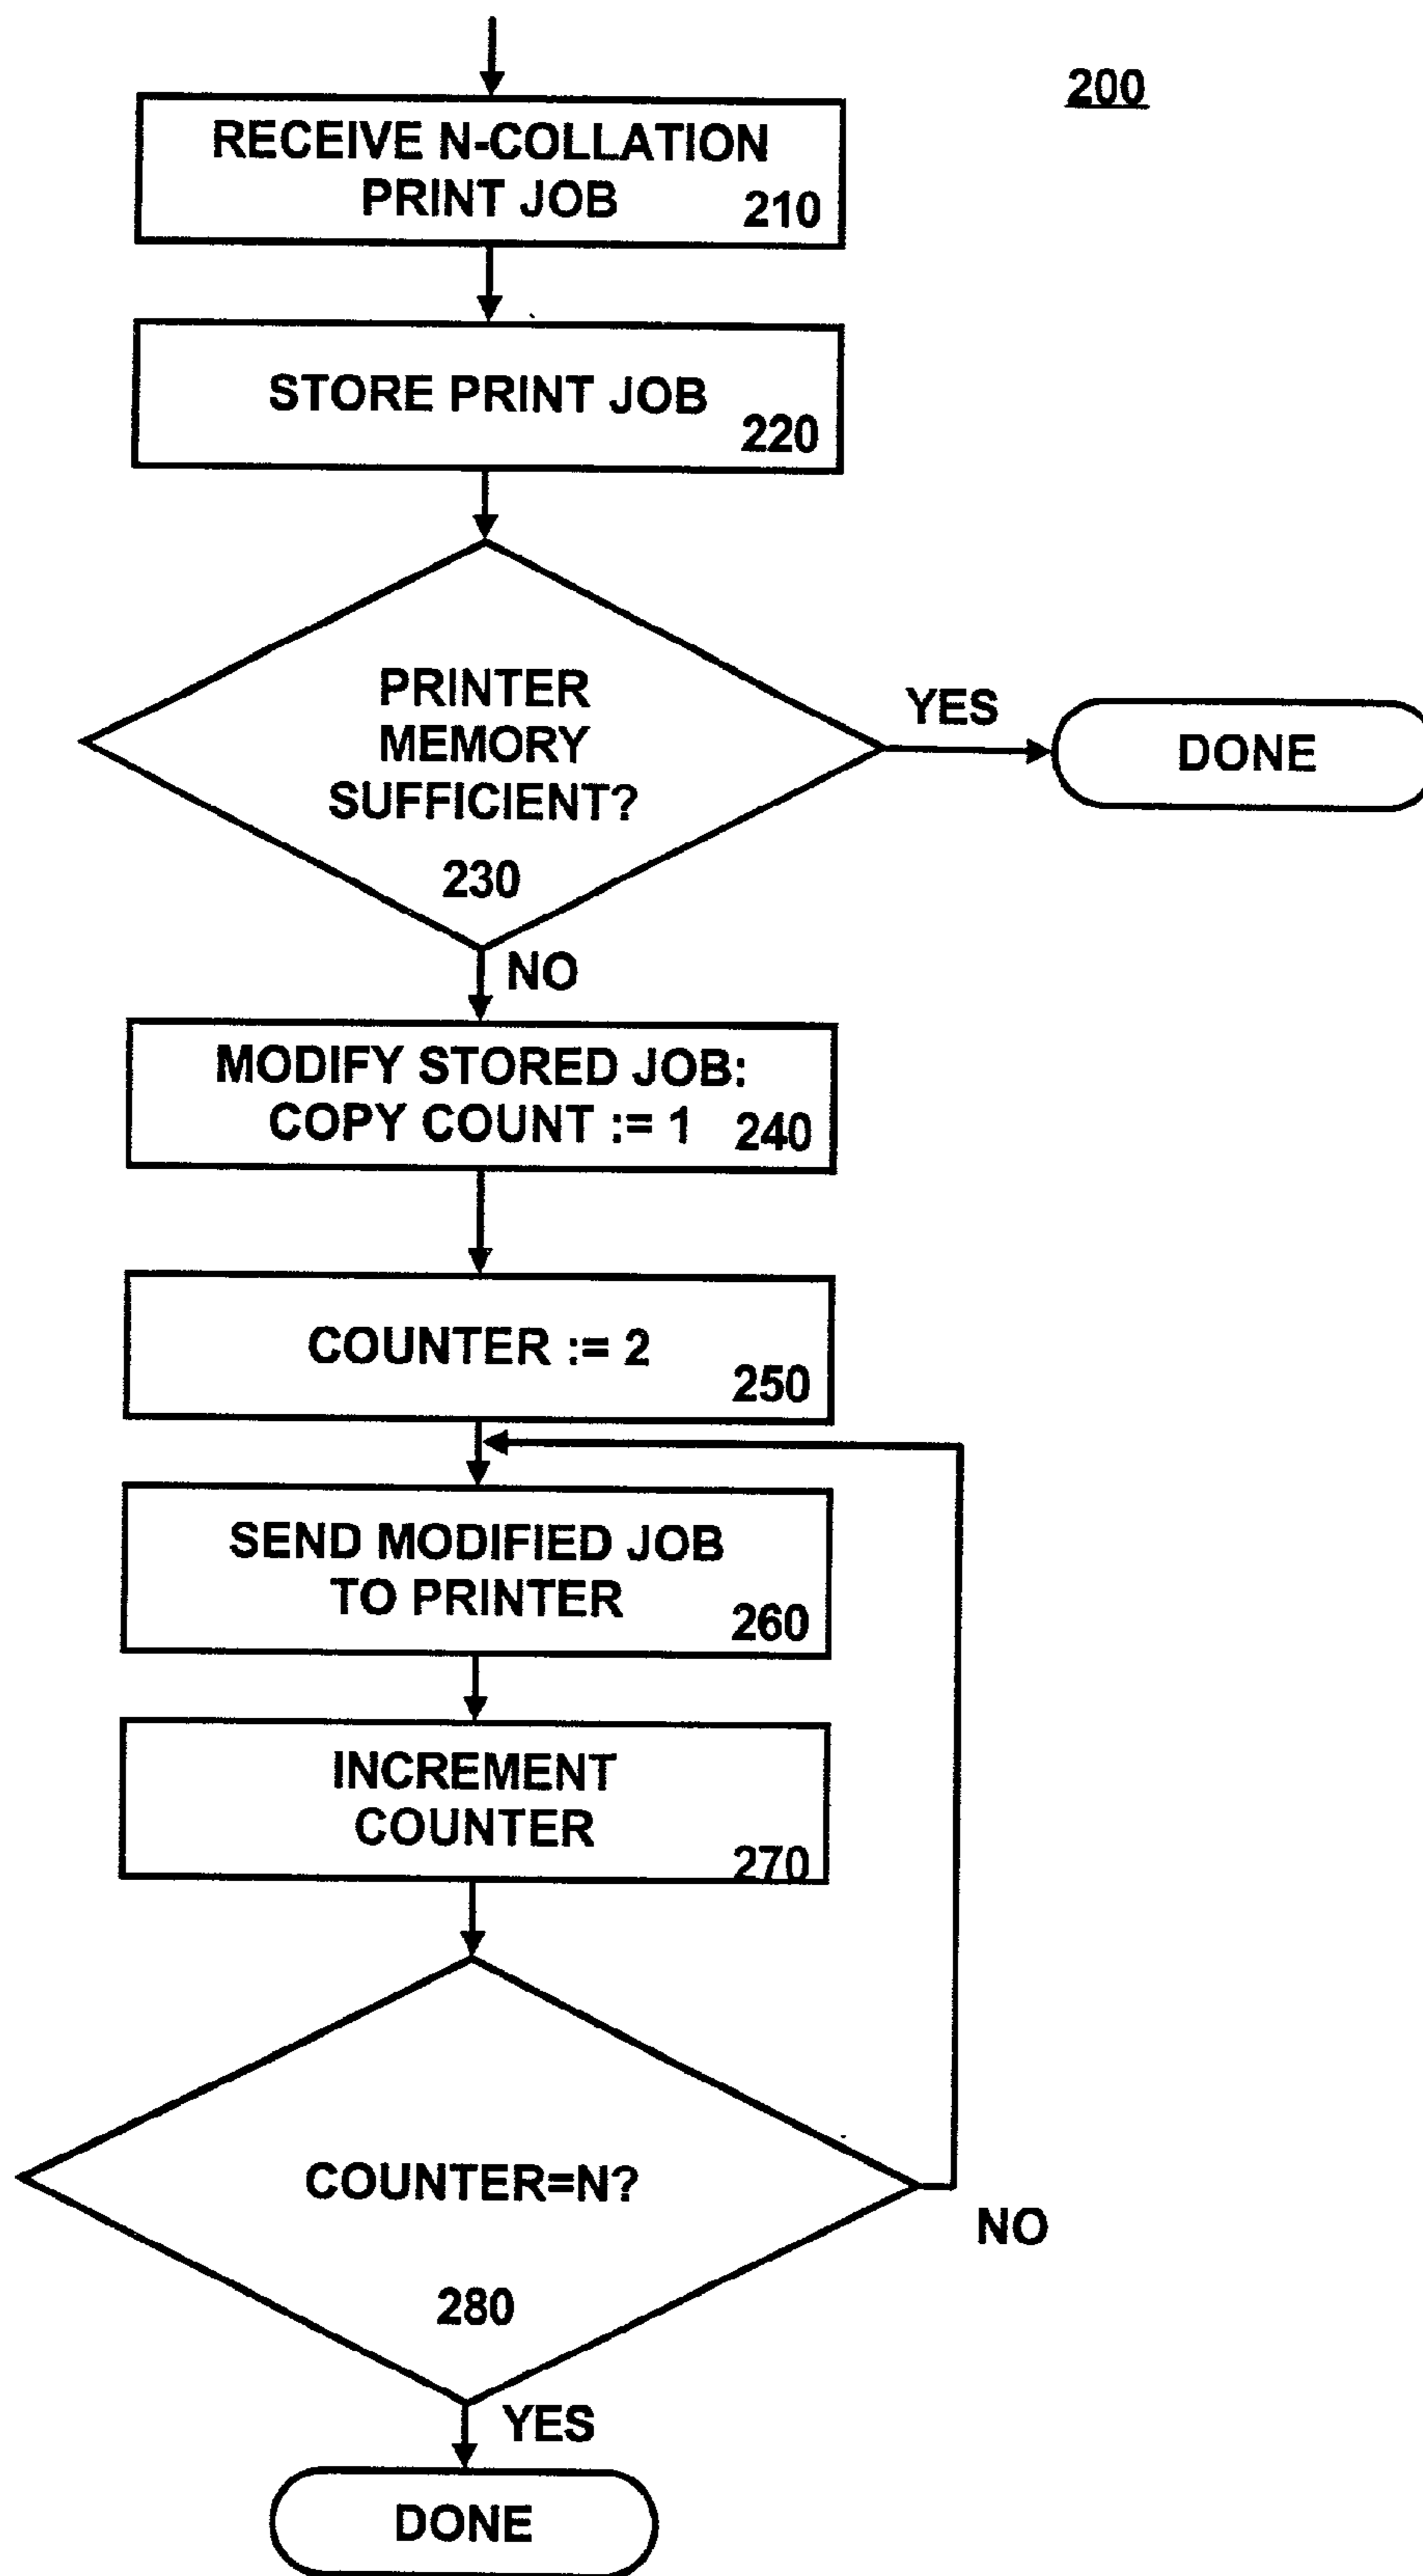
200

RECEIVE N-COLLATION PRINT JOB 210

STORE PRINT JOB 220

PRINTER MEMORY SUFFICIENT? 230

YES

DONE

NO

MODIFY STORED JOB: COPY COUNT := 1 240

COUNTER := 2 250

SEND MODIFIED JOB TO PRINTER 260

INCREMENT COUNTER 270

COUNTER=N? 280

NO

YES

DONE